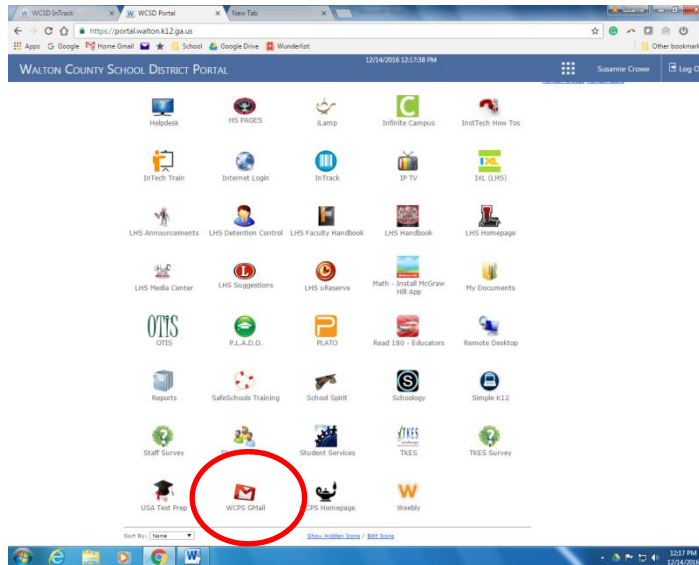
WCSD InTrack ×
WCSD Portal ×
New Tab ×
https://portal.walton.k12.ga.us
Apps Google Home Gmail School Google Drive Wunderlist
Other bookmarks
WALTON COUNTY SCHOOL DISTRICT PORTAL
12/14/2016 12:17:38 PM
Susanne Crowe
Log O

Helpdesk
HS PAGES
iLamp
Infinite Campus
InstTech How Tos
InTech Train
Internet Login
InTrack
IP TV
IXL (LHS)
LHS Announcements
LHS Detention Control
LHS Faculty Handbook
LHS Handbook
LHS Homepage
LHS Media Center
LHS Suggestions
LHS uReserve
Math - Install McGraw Hill App
My Documents
OTIS
OTIS
P.L.A.D.O.
PLATO
Read 180 - Educators
Remote Desktop
Reports
SafeSchools Training
School Spirit
Schoology
Simple K12
Staff Survey
St
Student Services
TKES
TKES
TKES Survey
USA Test Prep
WCPS GMail
CPS Homepage
Weebly

Sort By: Name
Show Hidden Icons / Edit Icons

12:17 PM
12/14/2016